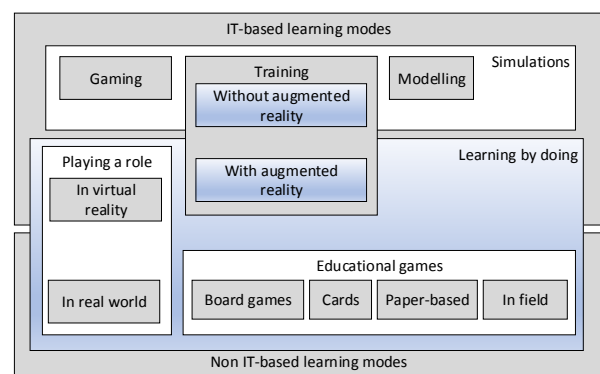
IT-based learning modes

Gaming

Training

Without augmented reality

With augmented reality

Modelling

Simulations

Learning by doing

Playing a role

In virtual reality

In real world

Educational games

Board games

Cards

Paper-based

In field

Non IT-based learning modes